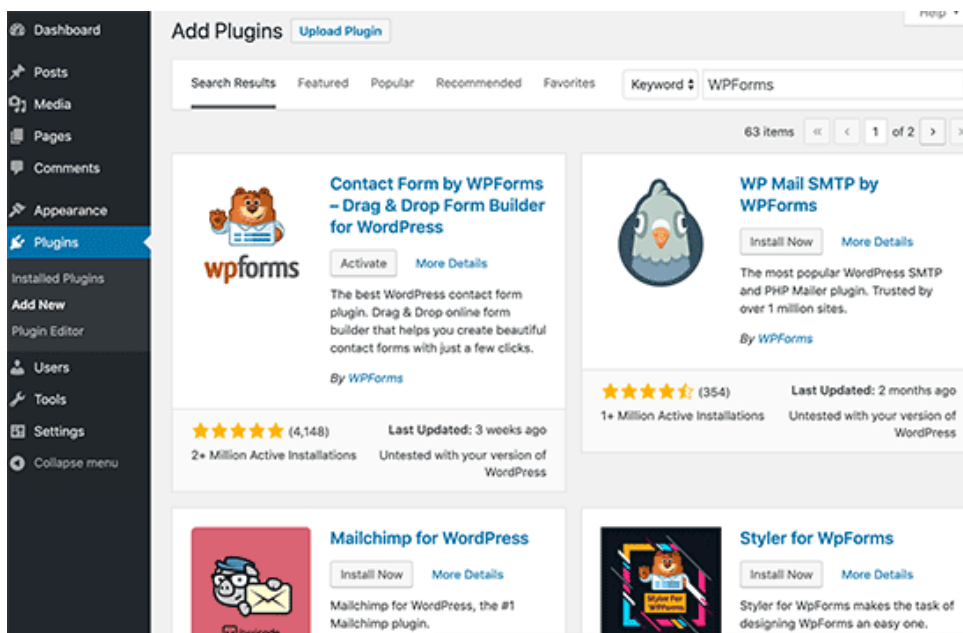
Dashboard
Posts
Media
Pages
Comments
Appearance
Plugins
Installed Plugins
Add New
Plugin Editor
Users
Tools
Settings
Collapse menu

Add Plugins Upload Plugin

Help

Search Results Featured Popular Recommended Favorites

Keyword WPForms

63 items « ‹ 1 of 2 › »

wpforms

Contact Form by WPForms – Drag & Drop Form Builder for WordPress

Activate More Details

The best WordPress contact form plugin. Drag & Drop online form builder that helps you create beautiful contact forms with just a few clicks.

By WPForms

(4,148)
2+ Million Active Installations

Last Updated: 3 weeks ago
Untested with your version of WordPress

WP Mail SMTP by WPForms

Install Now More Details

The most popular WordPress SMTP and PHP Mailer plugin. Trusted by over 1 million sites.

By WPForms

(354)
1+ Million Active Installations

Last Updated: 2 months ago
Untested with your version of WordPress

Mailchimp for WordPress

Install Now More Details

Mailchimp for WordPress, the #1 Mailchimp plugin.

Styler for WpForms

Install Now More Details

Styler for WpForms makes the task of designing WpForms an easy one.

Styler For WPForms